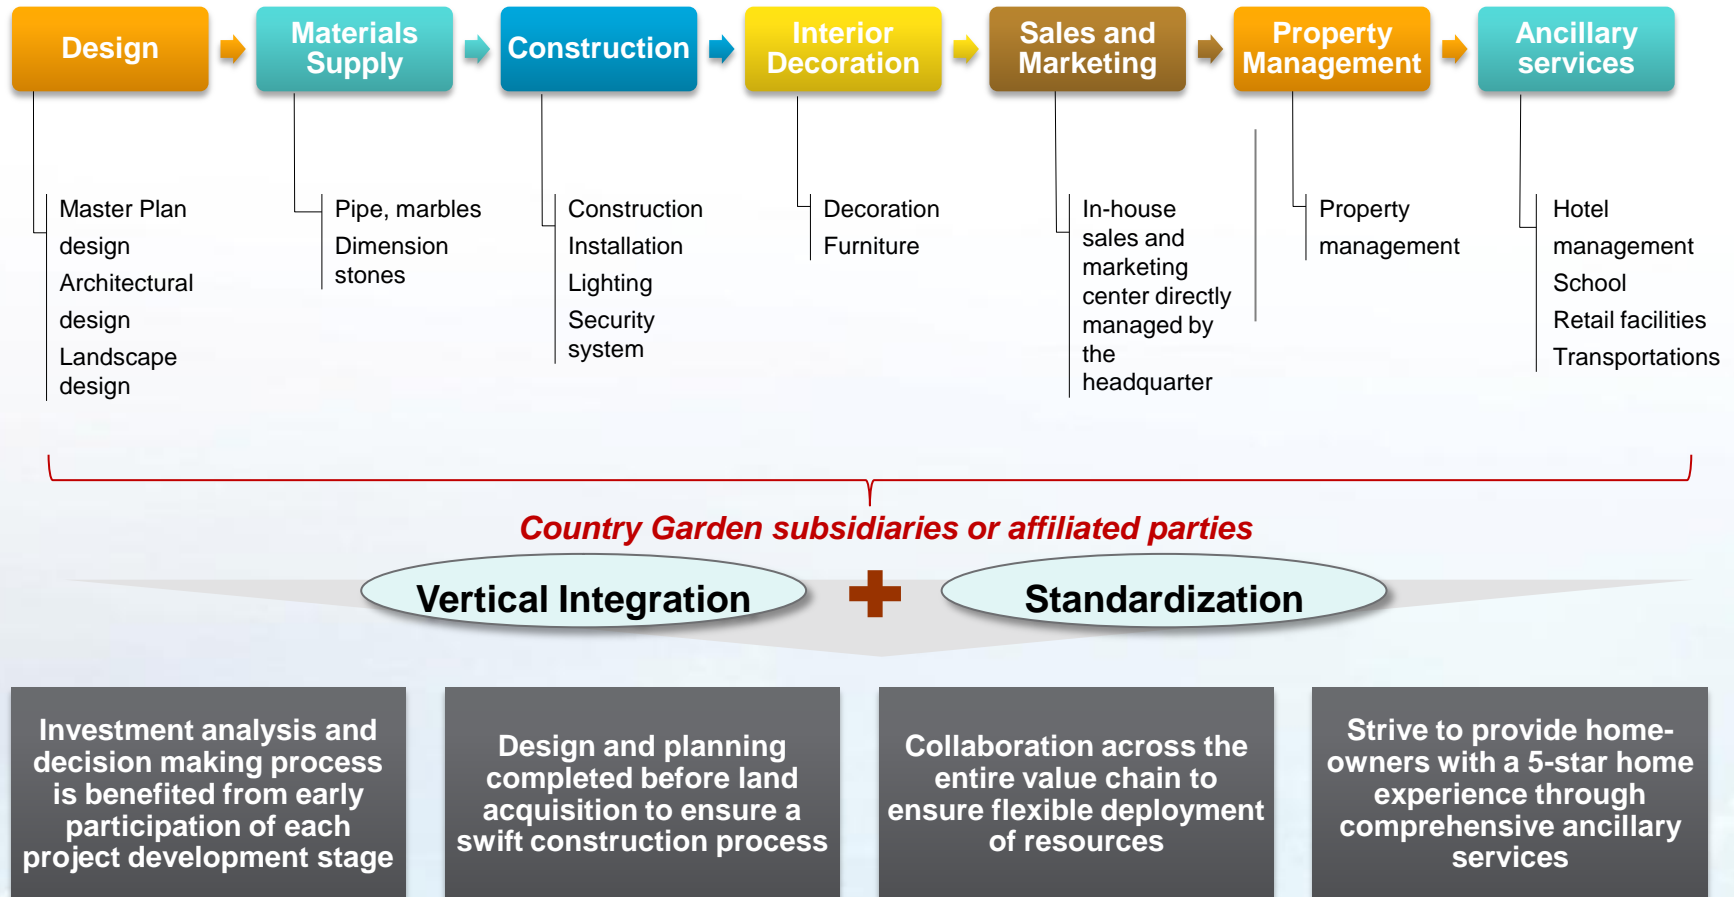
Design

Materials Supply

Construction

Interior Decoration

Sales and Marketing

Property Management

Ancillary services

Master Plan design
Architectural design
Landscape design

Pipe, marbles
Dimension stones

Construction
Installation
Lighting
Security system

Decoration
Furniture

In-house sales and marketing center directly managed by the headquarter

Property management

Hotel management
School
Retail facilities
Transportations

Country Garden subsidiaries or affiliated parties

Vertical Integration

Standardization

Investment analysis and decision making process is benefited from early participation of each project development stage

Design and planning completed before land acquisition to ensure a swift construction process

Collaboration across the entire value chain to ensure flexible deployment of resources

Strive to provide home-owners with a 5-star home experience through comprehensive ancillary services